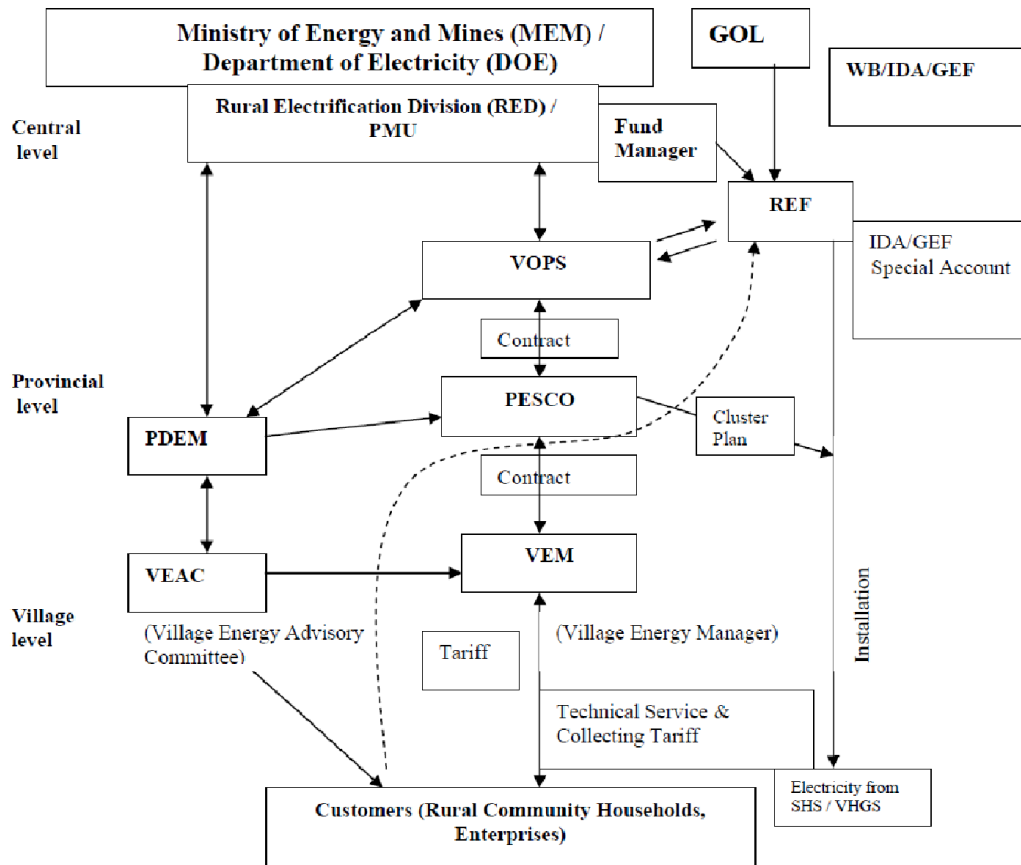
Ministry of Energy and Mines (MEM) / Department of Electricity (DOE)

GOL

WB/IDA/GEF

Central level

Rural Electrification Division (RED) / PMU

Fund Manager

REF

IDA/GEF Special Account

VOPS

Contract

Provincial level

PESCO

Cluster Plan

PDEM

Contract

VEM

VEAC

Village level

(Village Energy Advisory Committee)

Tariff

(Village Energy Manager)

Installation

Technical Service & Collecting Tariff

Electricity from SHS / VHGS

Customers (Rural Community Households, Enterprises)